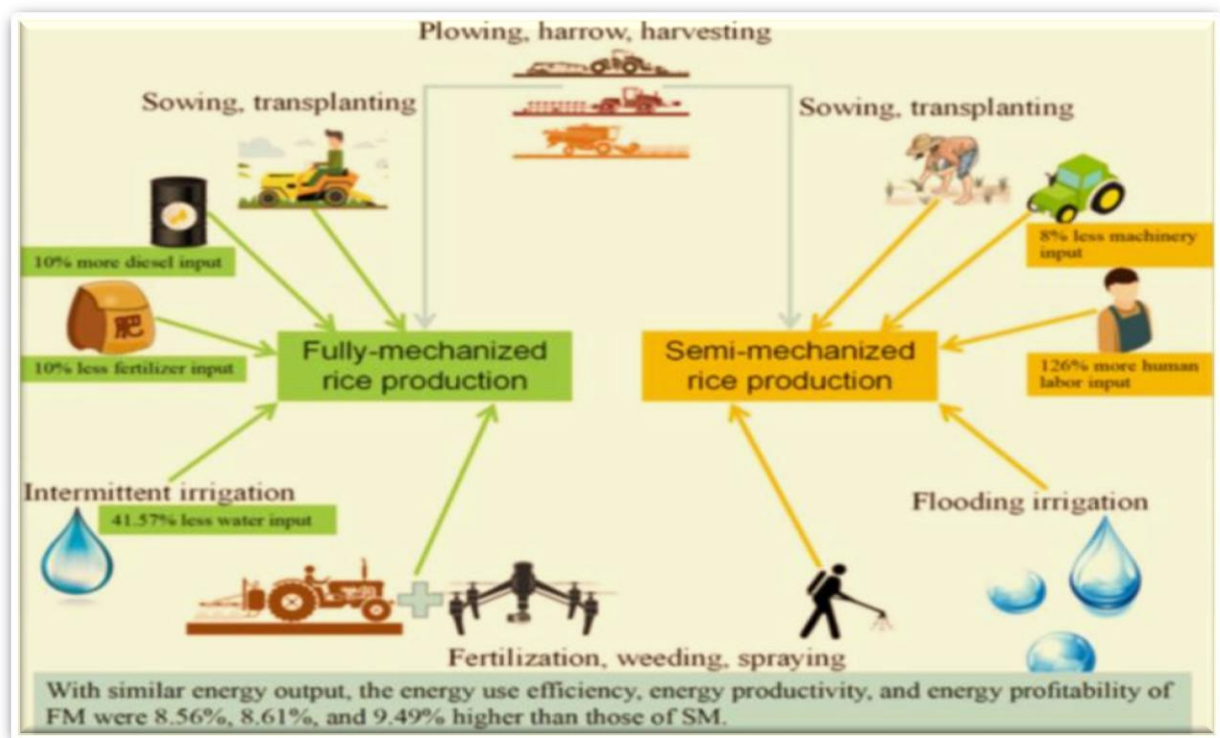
Plowing, harrow, harvesting

Sowing, transplanting

Sowing, transplanting

10% more diesel input

肥

10% less fertilizer input

Fully-mechanized rice production

Semi-mechanized rice production

8% less machinery input

126% more human labor input

Intermittent irrigation

41.57% less water input

Flooding irrigation

Fertilization, weeding, spraying

With similar energy output, the energy use efficiency, energy productivity, and energy profitability of FM were 8.56%, 8.61%, and 9.49% higher than those of SM.